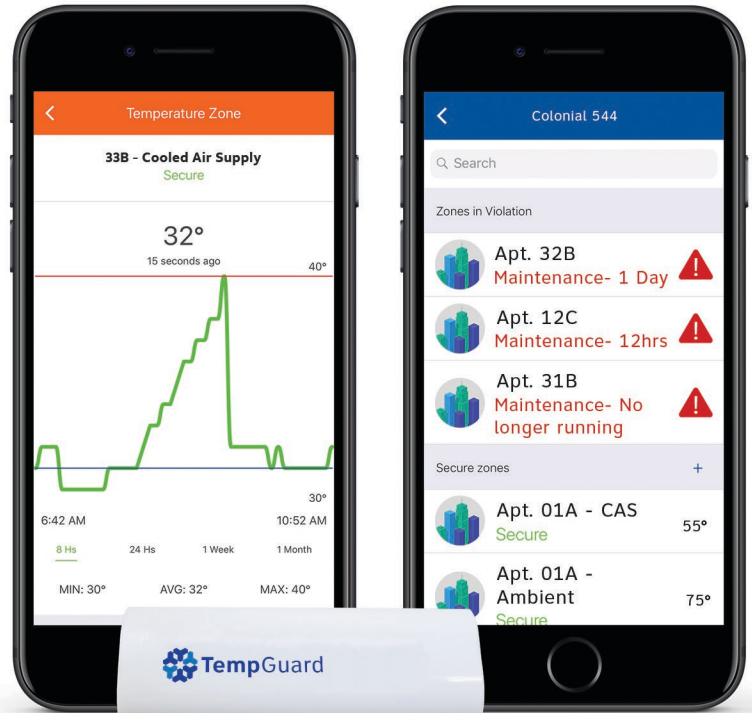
<

Temperature Zone

33B - Cooled Air Supply

Secure

32°

15 seconds ago

40°

30°

6:42 AM

10:52 AM

8 Hs

24 Hs

1 Week

1 Month

MIN: 30°

AVG: 32°

MAX: 40°

TempGuard

<

Colonial 544

Search

Zones in Violation

Apt. 32B

Maintenance- 1 Day

Apt. 12C

Maintenance- 12hrs

Apt. 31B

Maintenance- No longer running

Secure zones

+

Apt. 01A - CAS

Secure

55°

Apt. 01A - Ambient

Secure

75°